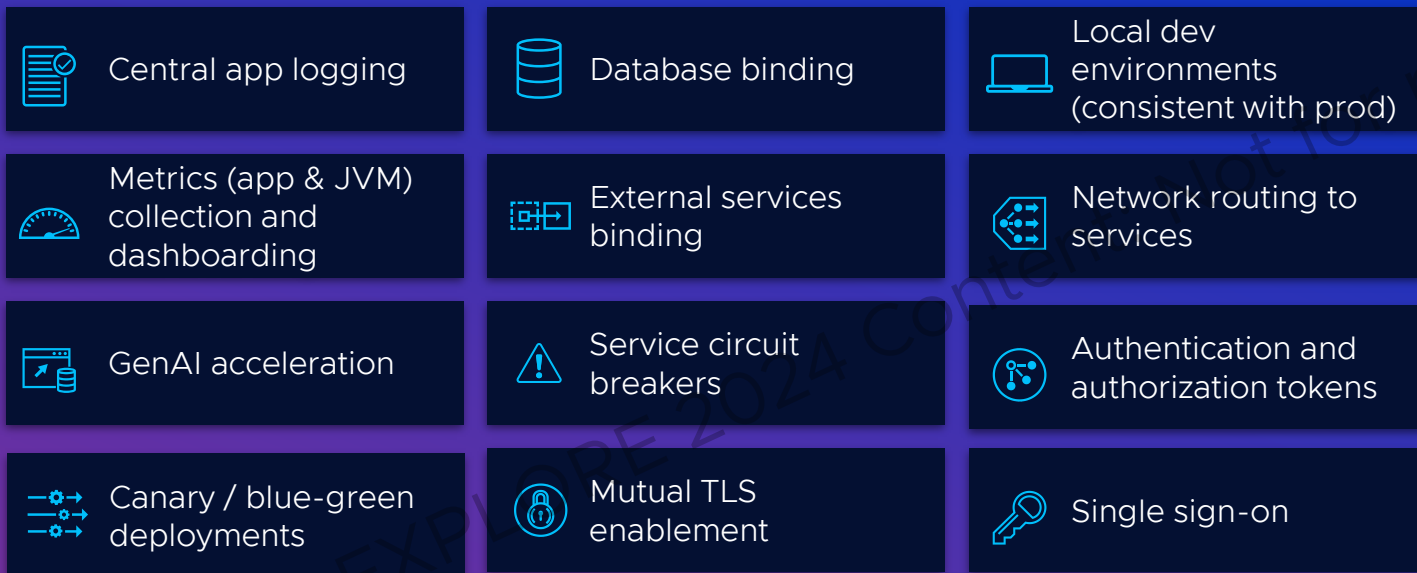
Central app logging

Database binding

Local dev environments (consistent with prod)

Metrics (app & JVM) collection and dashboarding

External services binding

Network routing to services

GenAI acceleration

Service circuit breakers

Authentication and authorization tokens

Canary / blue-green deployments

Mutual TLS enablement

Single sign-on

EXPLORE 2024 Content: Not for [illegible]